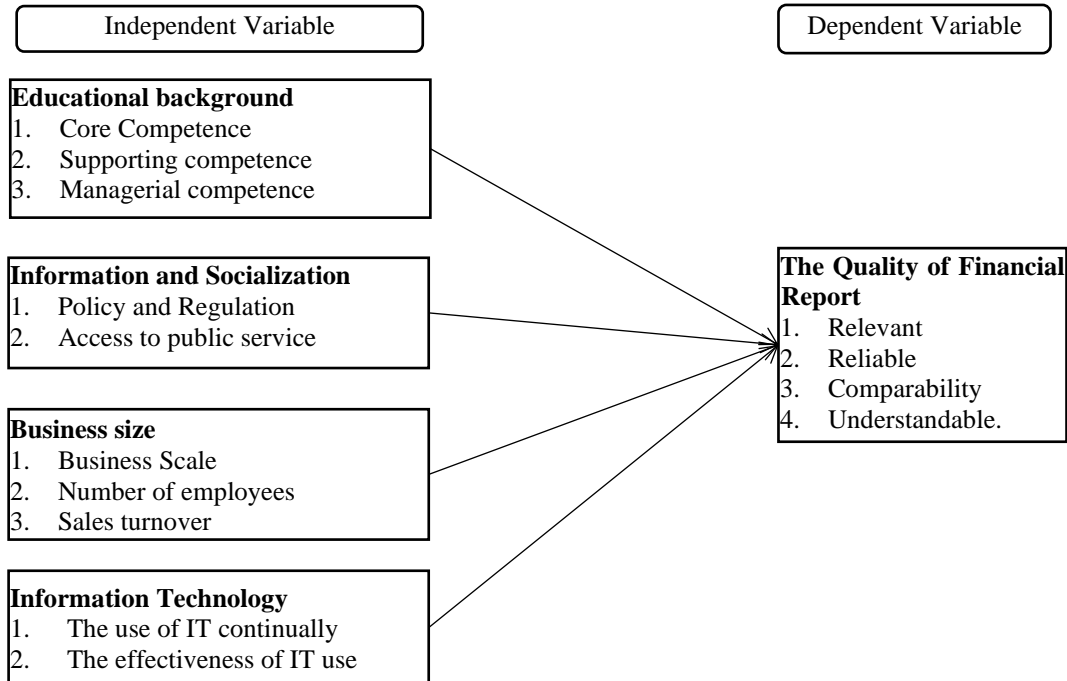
Independent Variable

Dependent Variable

**Educational background**
1. Core Competence
2. Supporting competence
3. Managerial competence

**Information and Socialization**
1. Policy and Regulation
2. Access to public service

**Business size**
1. Business Scale
2. Number of employees
3. Sales turnover

**Information Technology**
1. The use of IT continually
2. The effectiveness of IT use

**The Quality of Financial Report**
1. Relevant
2. Reliable
3. Comparability
4. Understandable.